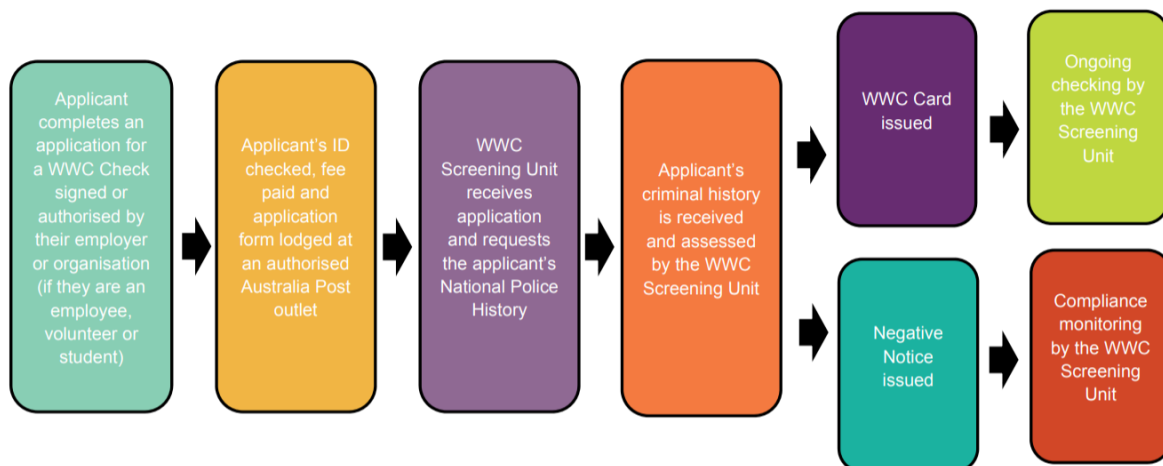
Applicant completes an application for a WWC Check signed or authorised by their employer or organisation (if they are an employee, volunteer or student)

Applicant's ID checked, fee paid and application form lodged at an authorised Australia Post outlet

WWC Screening Unit receives application and requests the applicant's National Police History

Applicant's criminal history is received and assessed by the WWC Screening Unit

WWC Card issued

Ongoing checking by the WWC Screening Unit

Negative Notice issued

Compliance monitoring by the WWC Screening Unit